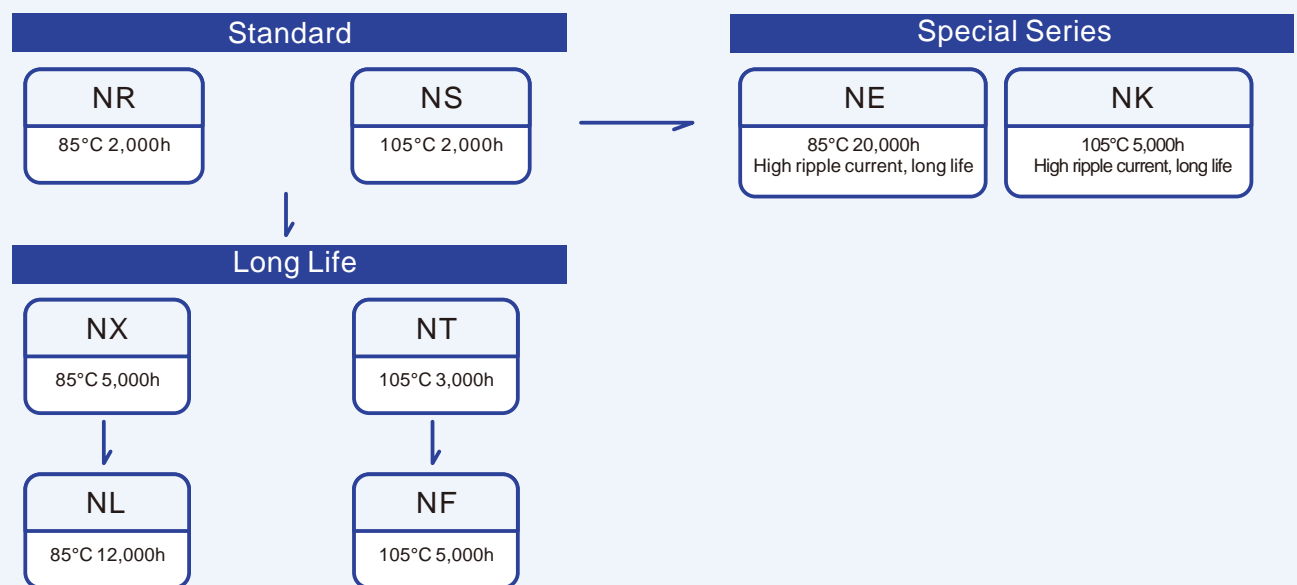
Standard

NR
85°C 2,000h

NS
105°C 2,000h

Long Life

NX
85°C 5,000h

NT
105°C 3,000h

NL
85°C 12,000h

NF
105°C 5,000h

Special Series

NE
85°C 20,000h
High ripple current, long life

NK
105°C 5,000h
High ripple current, long life